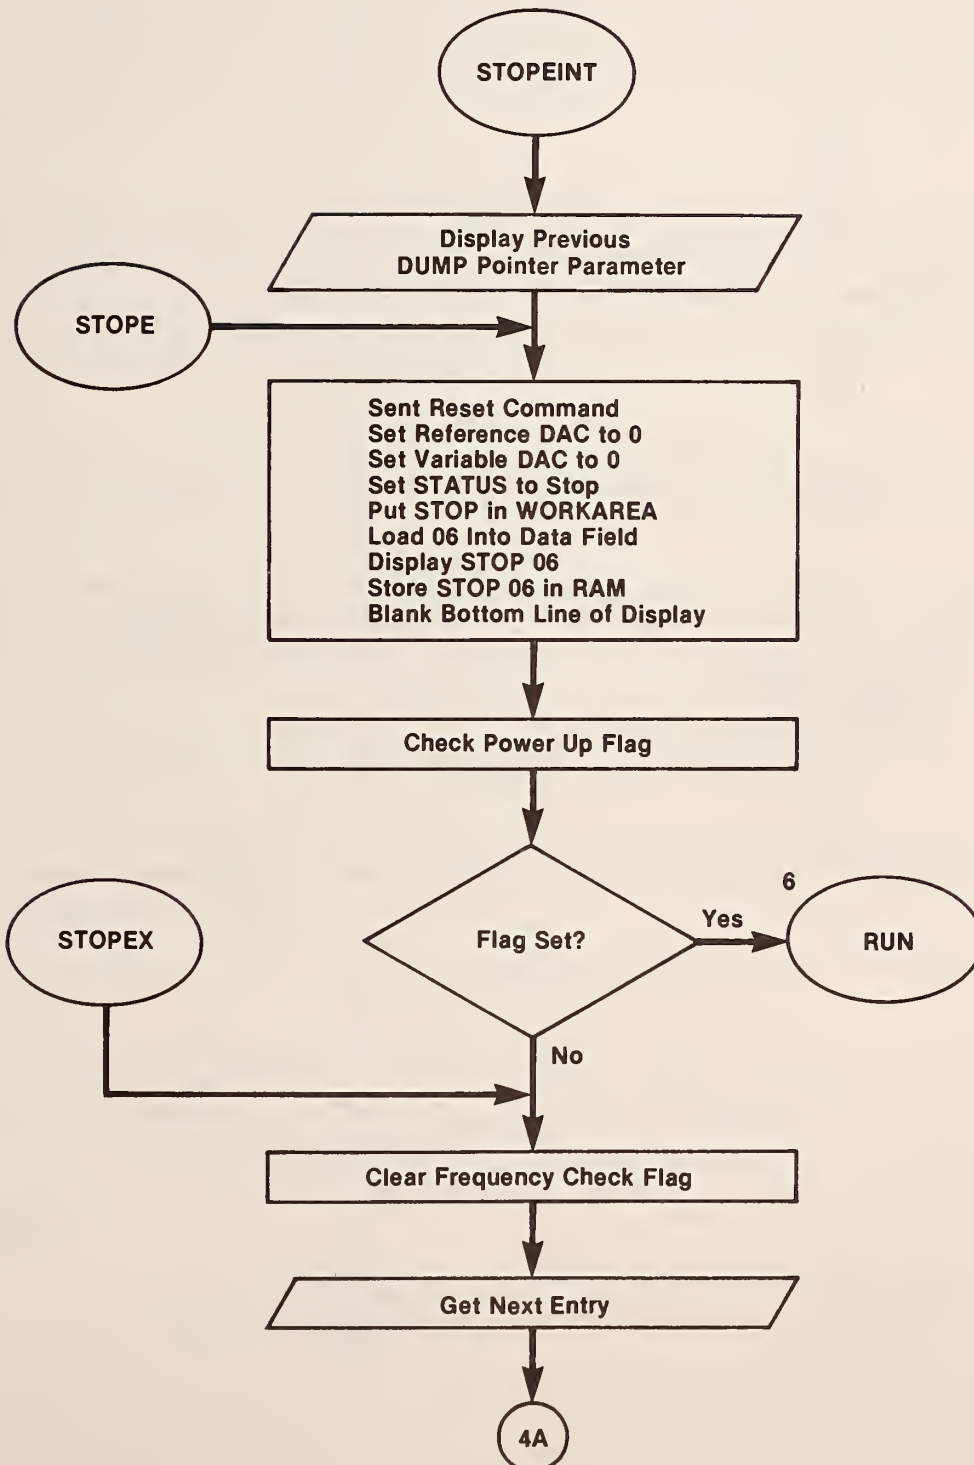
STOPEINT

Display Previous
DUMP Pointer Parameter

STOPE

Sent Reset Command
Set Reference DAC to 0
Set Variable DAC to 0
Set STATUS to Stop
Put STOP in WORKAREA
Load 06 Into Data Field
Display STOP 06
Store STOP 06 in RAM
Blank Bottom Line of Display

Check Power Up Flag

STOPEX

Flag Set?

Yes

6

RUN

No

Clear Frequency Check Flag

Get Next Entry

4A